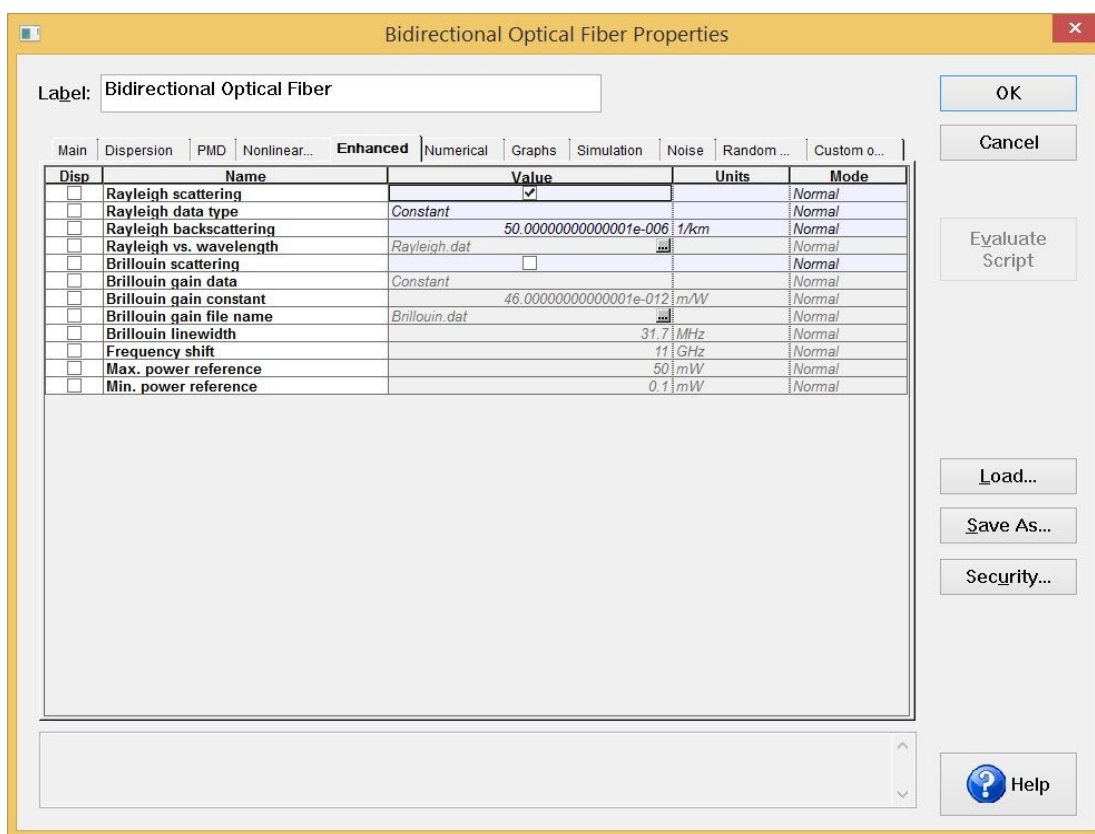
Bidirectional Optical Fiber Properties

Label: Bidirectional Optical Fiber

OK

Cancel

Main | Dispersion | PMD | Nonlinear... | Enhanced | Numerical | Graphs | Simulation | Noise | Random ... | Custom o...

| Disp | Name | Value | Units | Mode |
|---|---|---|---|---|
| | Rayleigh scattering | ✓ | | Normal |
| | Rayleigh data type | Constant | | Normal |
| | Rayleigh backscattering | 50.00000000000001e-006 | 1/km | Normal |
| | Rayleigh vs. wavelength | Rayleigh.dat ... | | Normal |
| | Brillouin scattering | | | Normal |
| | Brillouin gain data | Constant | | Normal |
| | Brillouin gain constant | 46.00000000000001e-012 | m/W | Normal |
| | Brillouin gain file name | Brillouin.dat ... | | Normal |
| | Brillouin linewidth | 31.7 | MHz | Normal |
| | Frequency shift | 11 | GHz | Normal |
| | Max. power reference | 50 | mW | Normal |
| | Min. power reference | 0.1 | mW | Normal |

Evaluate Script

Load...

Save As...

Security...

Help